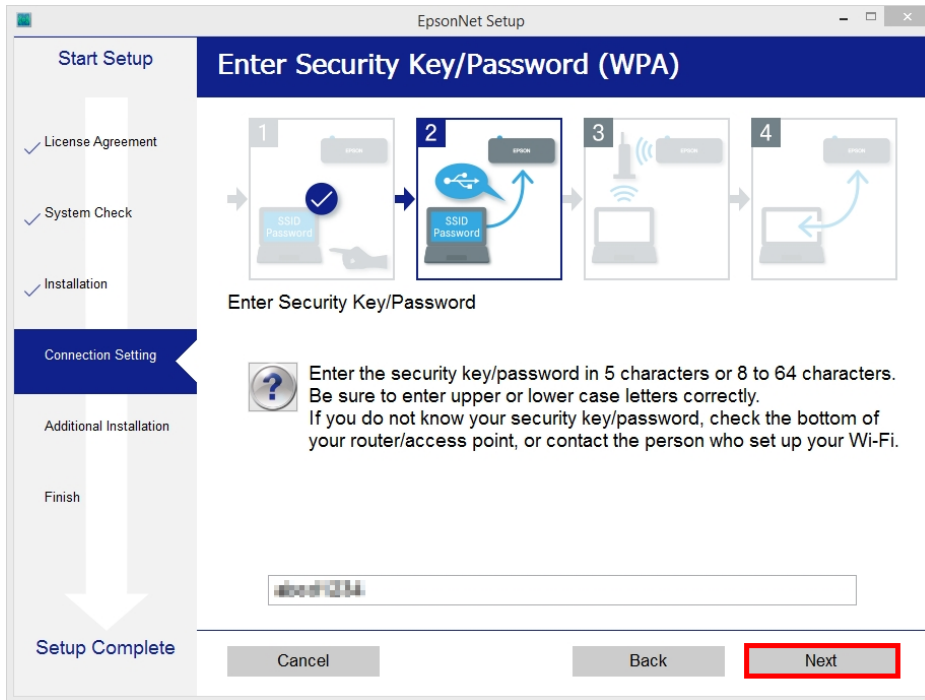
EpsonNet Setup

Start Setup

Enter Security Key/Password (WPA)

License Agreement

System Check

Installation

Connection Setting

Additional Installation

Finish

Setup Complete

1

EPSON

SSID
Password

2

EPSON

SSID
Password

3

EPSON

4

EPSON

Enter Security Key/Password

Enter the security key/password in 5 characters or 8 to 64 characters.
Be sure to enter upper or lower case letters correctly.
If you do not know your security key/password, check the bottom of your router/access point, or contact the person who set up your Wi-Fi.

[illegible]

Cancel

Back

Next